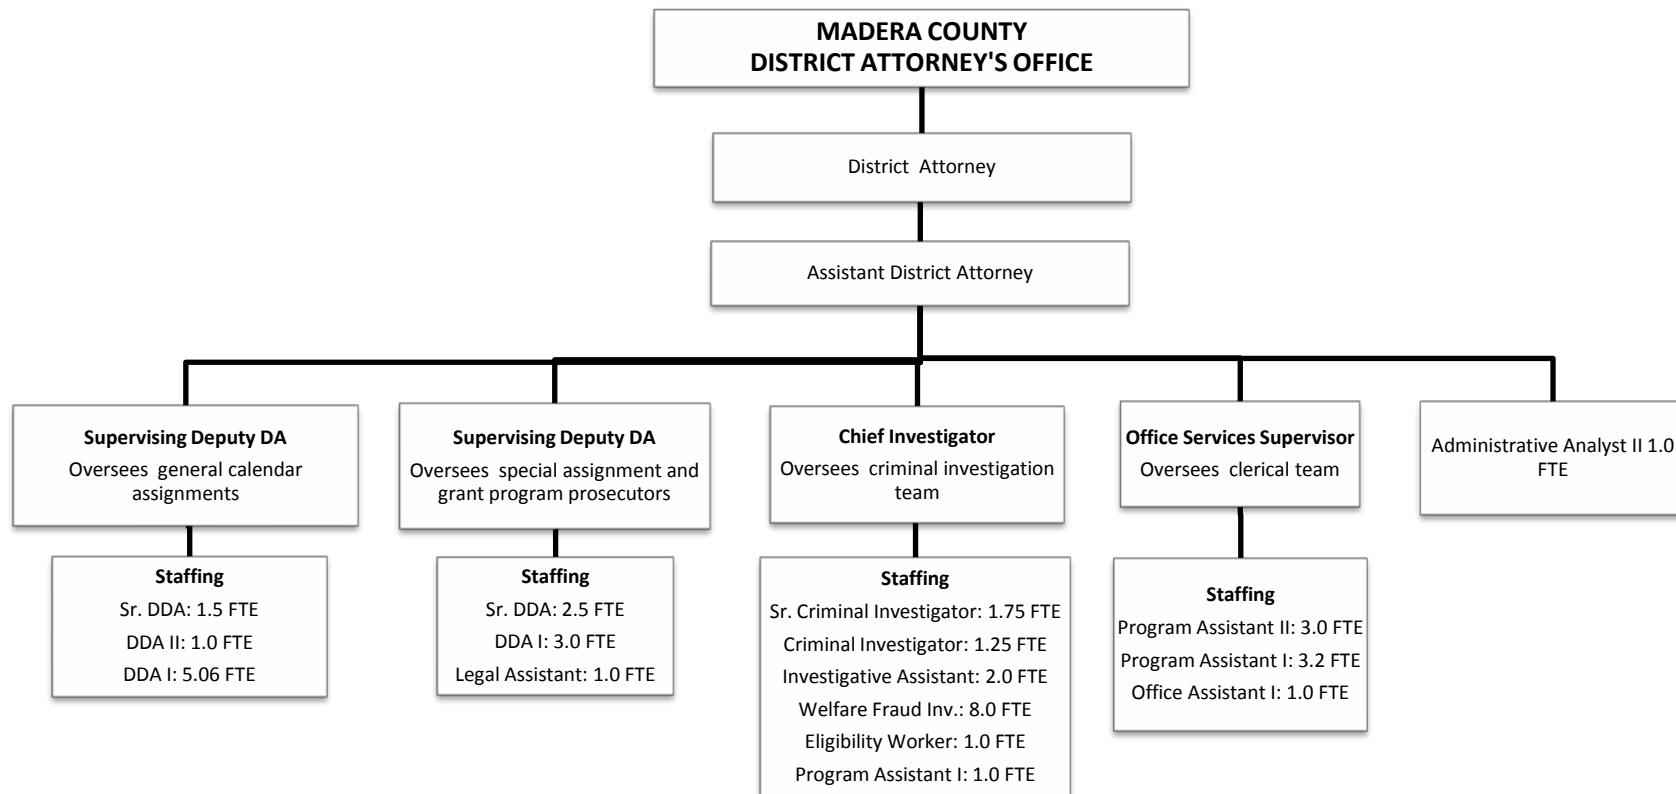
MADERA COUNTY
DISTRICT ATTORNEY'S OFFICE

District Attorney

Assistant District Attorney

Supervising Deputy DA
Oversees general calendar assignments

Staffing
Sr. DDA: 1.5 FTE
DDA II: 1.0 FTE
DDA I: 5.06 FTE

Supervising Deputy DA
Oversees special assignment and grant program prosecutors

Staffing
Sr. DDA: 2.5 FTE
DDA I: 3.0 FTE
Legal Assistant: 1.0 FTE

Chief Investigator
Oversees criminal investigation team

Staffing
Sr. Criminal Investigator: 1.75 FTE
Criminal Investigator: 1.25 FTE
Investigative Assistant: 2.0 FTE
Welfare Fraud Inv.: 8.0 FTE
Eligibility Worker: 1.0 FTE
Program Assistant I: 1.0 FTE

Office Services Supervisor
Oversees clerical team

Staffing
Program Assistant II: 3.0 FTE
Program Assistant I: 3.2 FTE
Office Assistant I: 1.0 FTE

Administrative Analyst II 1.0 FTE